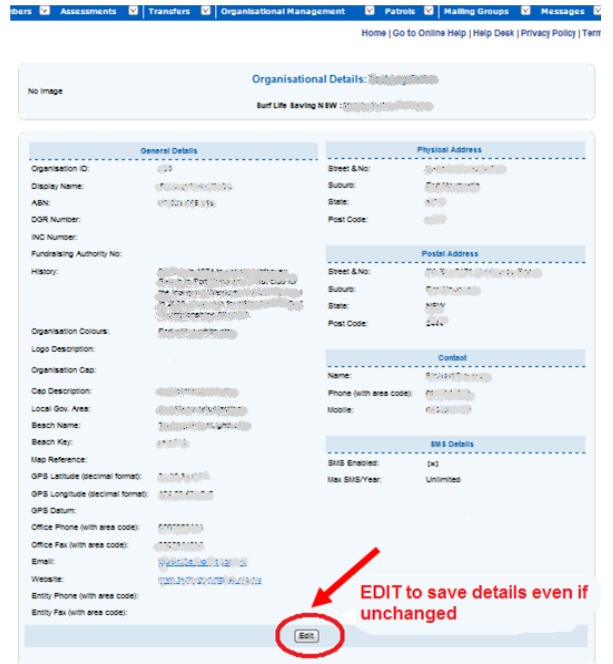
bers | Assessments | Transfers | Organisational Management | Patrols | Mailing Groups | Messages | Term

Home | Go to Online Help | Help Desk | Privacy Policy | Term

No image

Organisational Details: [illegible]

Surf Life Saving NSW : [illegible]

General Details

Organisation ID: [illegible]
Display Name: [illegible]
ABN: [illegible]
DGR Number:
INC Number:
Fundraising Authority No:
History: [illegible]
Organisation Colours: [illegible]
Logo Description:
Organisation Cap:
Cap Description: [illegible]
Local Gov. Area: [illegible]
Beach Name: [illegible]
Beach Key: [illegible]
Map Reference:
GPS Latitude (decimal format): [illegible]
GPS Longitude (decimal format): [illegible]
GPS Datum:
Office Phone (with area code): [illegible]
Office Fax (with area code): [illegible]
Email: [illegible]
Website: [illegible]
Entity Phone (with area code):
Entity Fax (with area code):

Physical Address

Street &No: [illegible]
Suburb: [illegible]
State: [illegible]
Post Code: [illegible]

Postal Address

Street &No: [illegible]
Suburb: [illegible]
State: NSW
Post Code: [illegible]

Contact

Name: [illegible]
Phone (with area code): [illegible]
Mobile: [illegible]

SMS Details

SMS Enabled: [x]
Max SMS/Year: Unlimited

EDIT to save details even if unchanged

Edit